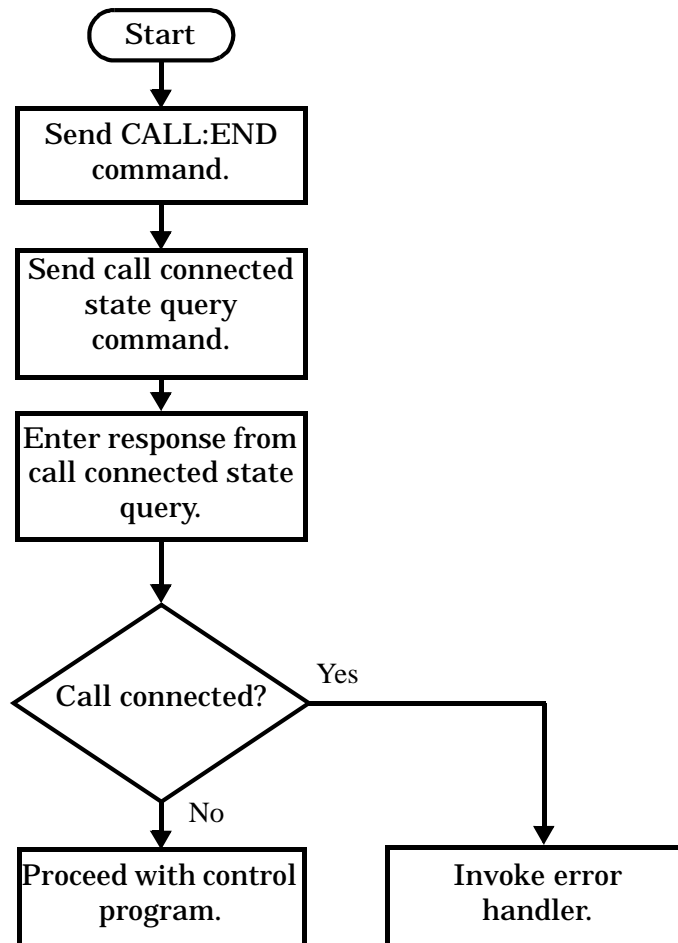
Start

Send CALL:END command.

Send call connected state query command.

Enter response from call connected state query.

Call connected?

Yes

No

Proceed with control program.

Invoke error handler.